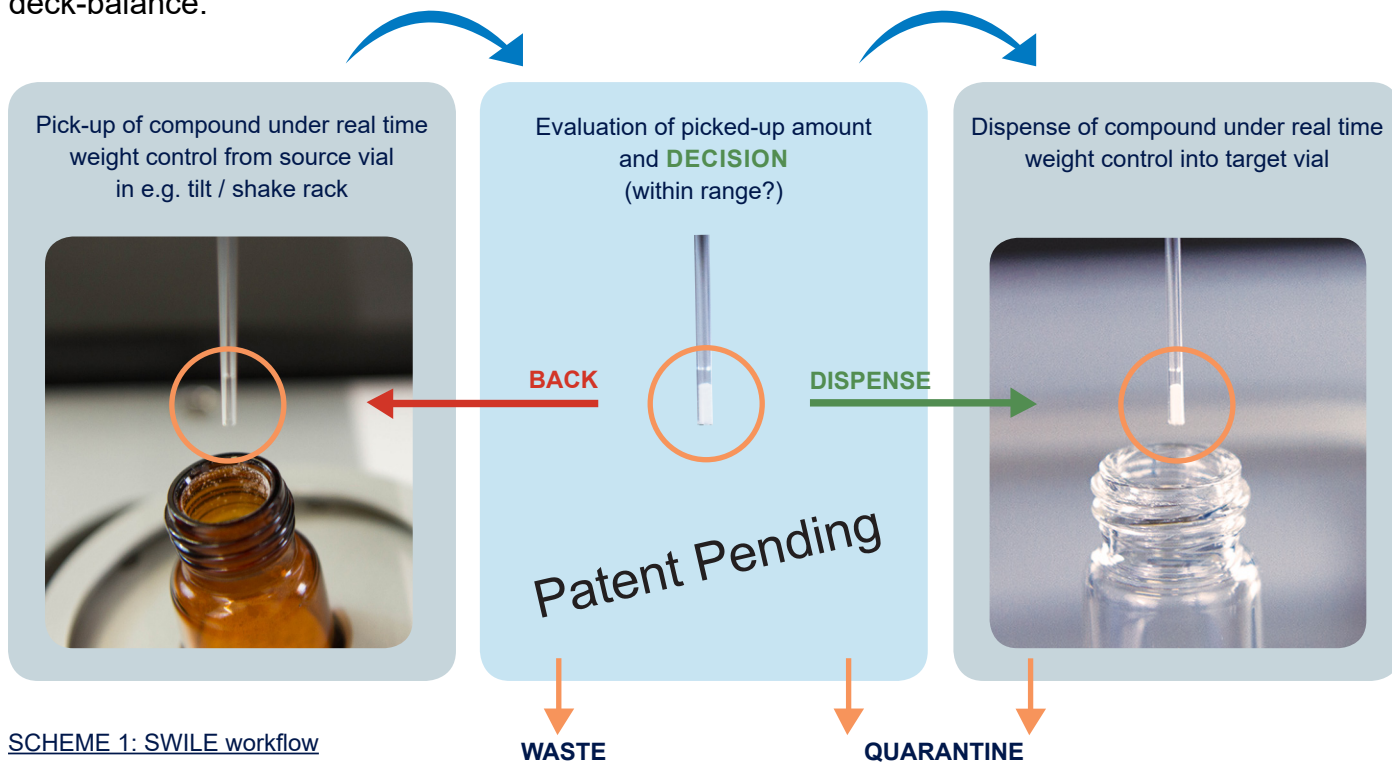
deck-balance.

Pick-up of compound under real time weight control from source vial in e.g. tilt / shake rack

Evaluation of picked-up amount and DECISION (within range?)

Dispense of compound under real time weight control into target vial

BACK

DISPENSE

Patent Pending

SCHEME 1: SWILE workflow

WASTE

QUARANTINE